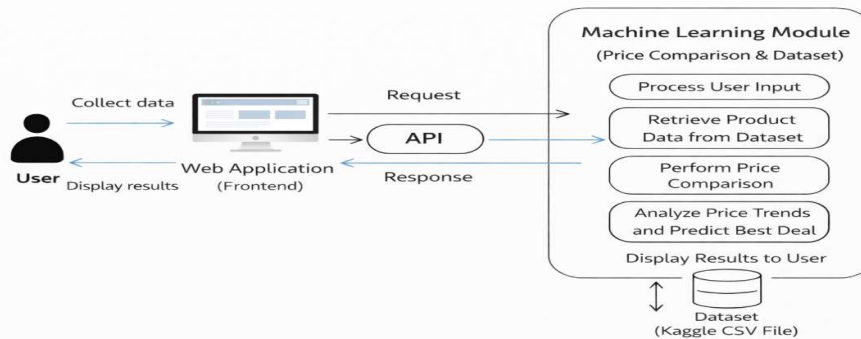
User

Collect data

Display results

Web Application
(Frontend)

Request

API

Response

Machine Learning Module
(Price Comparison & Dataset)

Process User Input

Retrieve Product Data from Dataset

Perform Price Comparison

Analyze Price Trends and Predict Best Deal

Display Results to User

Dataset
(Kaggle CSV File)